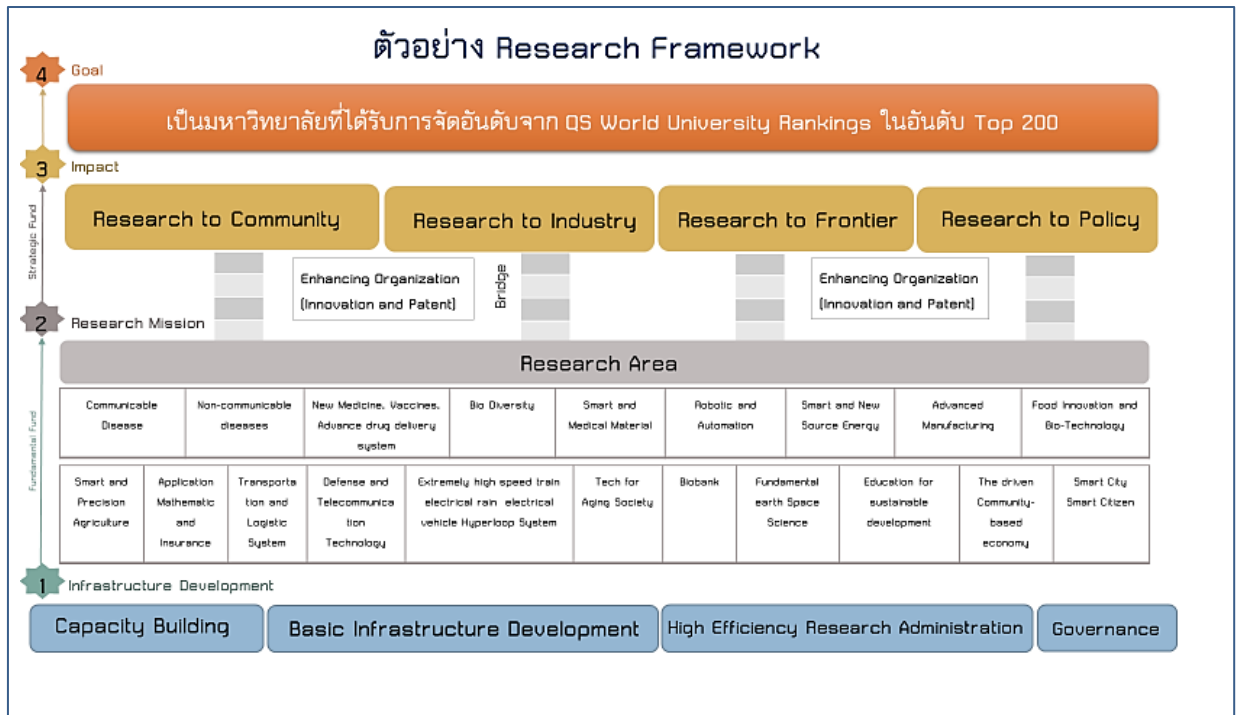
ตัวอย่าง Research Framework

4 Goal

เป็นมหาวิทยาลัยที่ได้รับการจัดอันดับจาก QS World University Rankings ในอันดับ Top 200

3 Impact

Strategic Fund

Research to Community

Research to Industry

Research to Frontier

Research to Policy

Enhancing Organization (Innovation and Patent)

Bridge

Enhancing Organization (Innovation and Patent)

2 Research Mission

Research Area

| Communicable Disease | Non-communicable diseases | New Medicine, Vaccines, Advance drug delivery system | Bio Diversity | Smart and Medical Material | Robotic and Automation | Smart and New Source Energy | Advanced Manufacturing | Food Innovation and Bio-Technology |
|---|---|---|---|---|---|---|---|---|

| Smart and Precision Agriculture | Application Mathematic and Insurance | Transportation and Logistic System | Defense and Telecommunication Technology | Extremely high speed train electrical rain electrical vehicle Hyperloop System | Tech for Aging Society | Biobank | Fundamental earth Space Science | Education for sustainable development | The driven Community-based economy | Smart City Smart Citizen |
|---|---|---|---|---|---|---|---|---|---|---|

Fundamental Fund

1 Infrastructure Development

Capacity Building

Basic Infrastructure Development

High Efficiency Research Administration

Governance